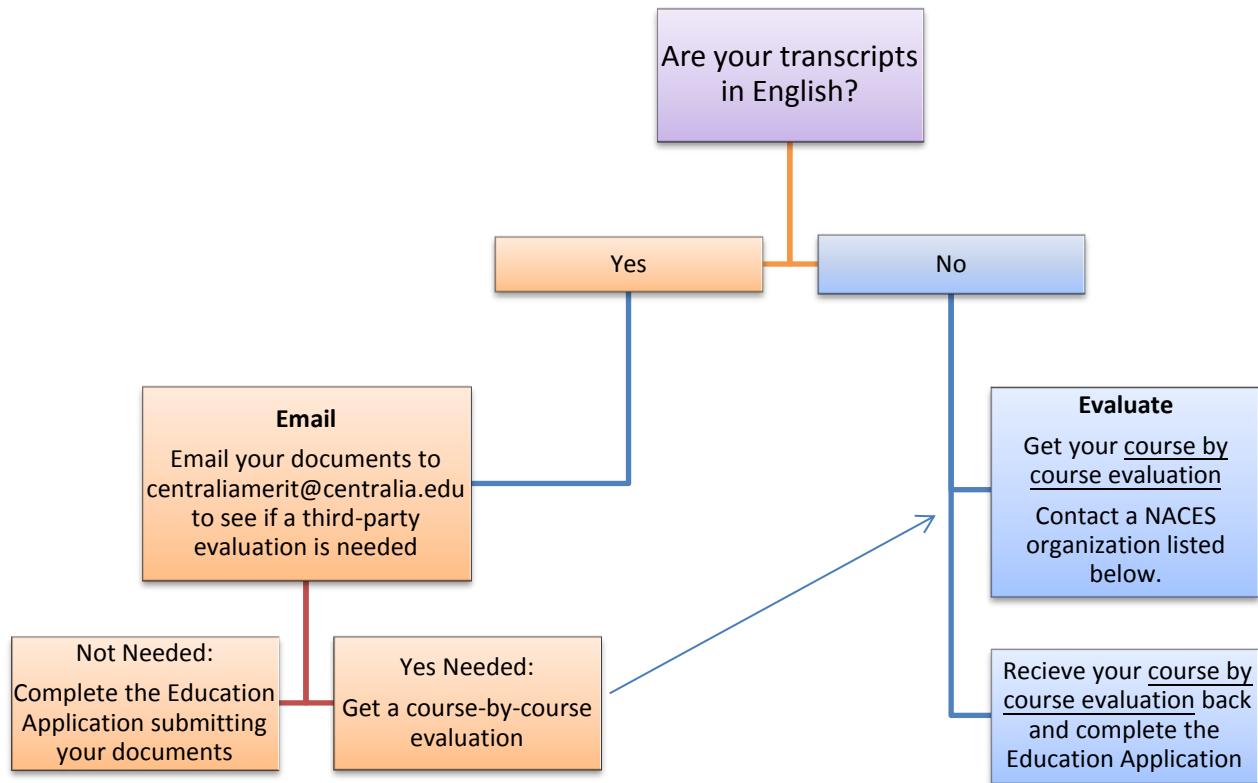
Are your transcripts in English?

Yes

No

**Email**

Email your documents to centraliamerit@centralia.edu to see if a third-party evaluation is needed

Not Needed:

Complete the Education Application submitting your documents

Yes Needed:

Get a course-by-course evaluation

**Evaluate**

Get your course by course evaluation

Contact a NACES organization listed below.

Recieve your course by course evaluation back and complete the Education Application